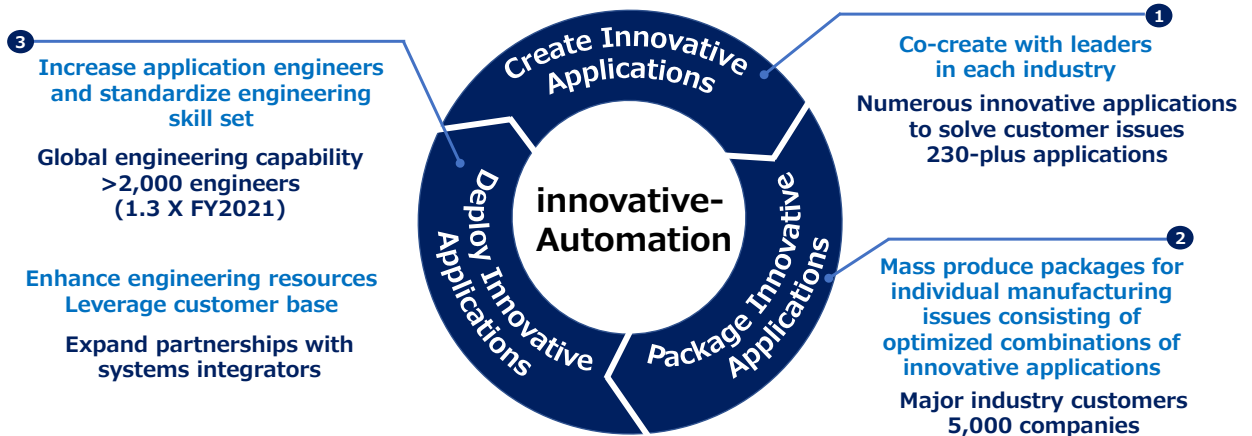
3

Increase application engineers and standardize engineering skill set

Global engineering capability >2,000 engineers (1.3 X FY2021)

Enhance engineering resources Leverage customer base

Expand partnerships with systems integrators

Create Innovative Applications

Deploy Innovative Applications

innovative-Automation

Package Innovative Applications

1

Co-create with leaders in each industry

Numerous innovative applications to solve customer issues 230-plus applications

2

Mass produce packages for individual manufacturing issues consisting of optimized combinations of innovative applications

Major industry customers 5,000 companies